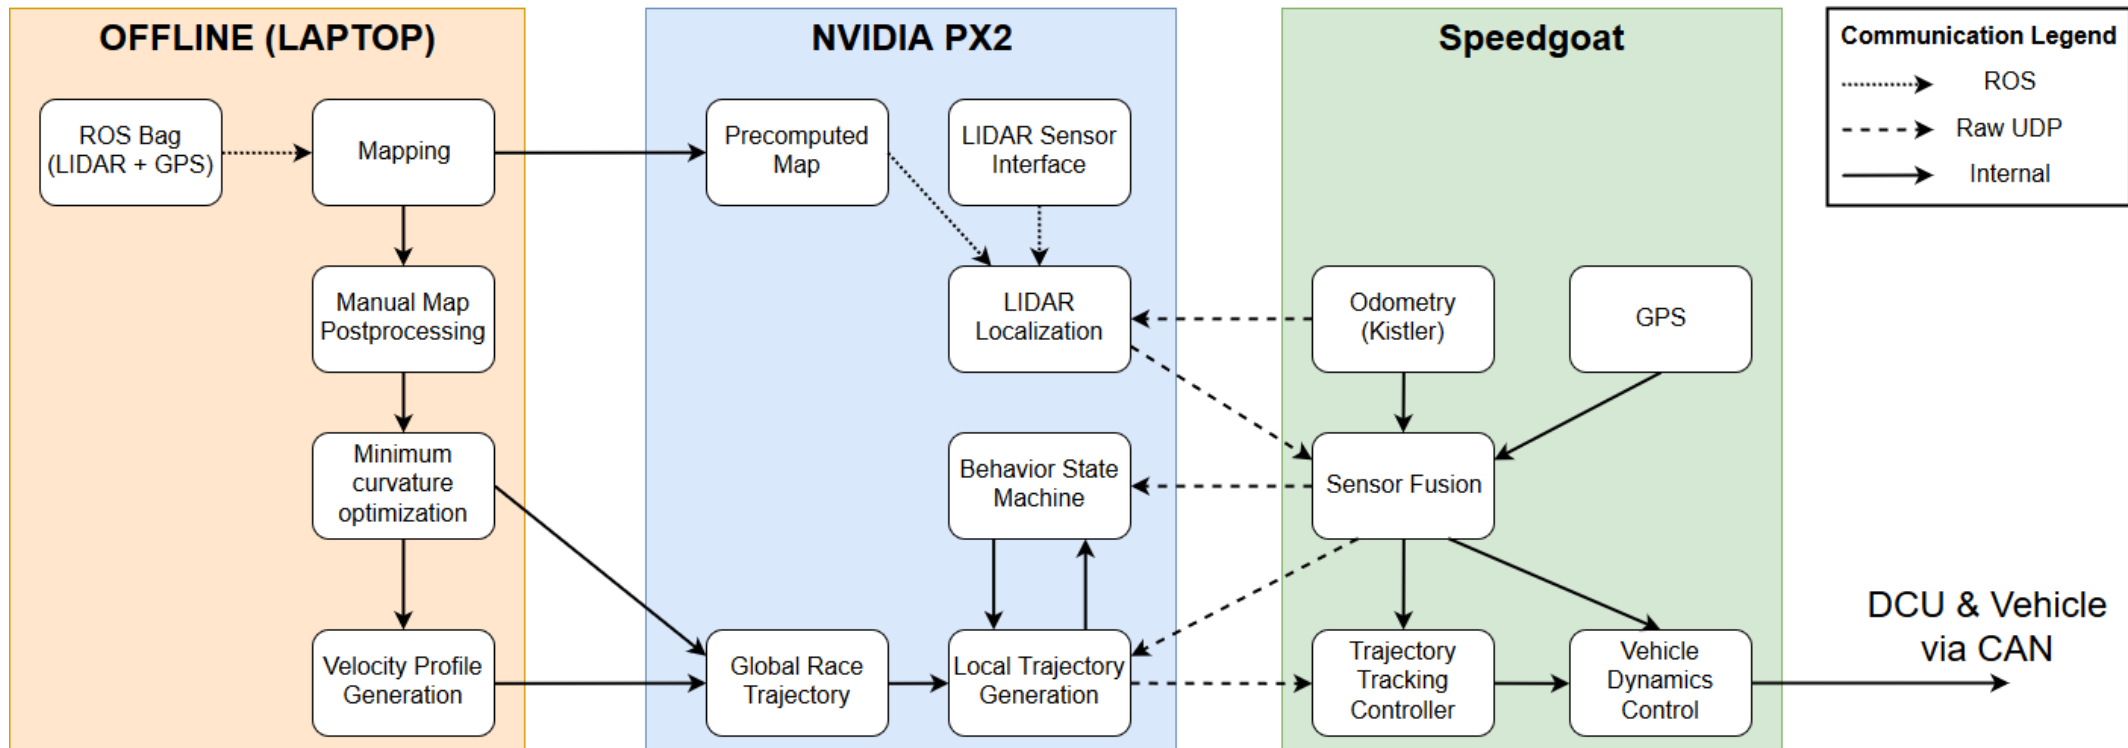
OFFLINE (LAPTOP)

ROS Bag (LIDAR + GPS)

Mapping

Manual Map Postprocessing

Minimum curvature optimization

Velocity Profile Generation

NVIDIA PX2

Precomputed Map

LIDAR Sensor Interface

LIDAR Localization

Behavior State Machine

Global Race Trajectory

Local Trajectory Generation

Speedgoat

Odometry (Kistler)

GPS

Sensor Fusion

Trajectory Tracking Controller

Vehicle Dynamics Control

Communication Legend

ROS

Raw UDP

Internal

DCU & Vehicle via CAN